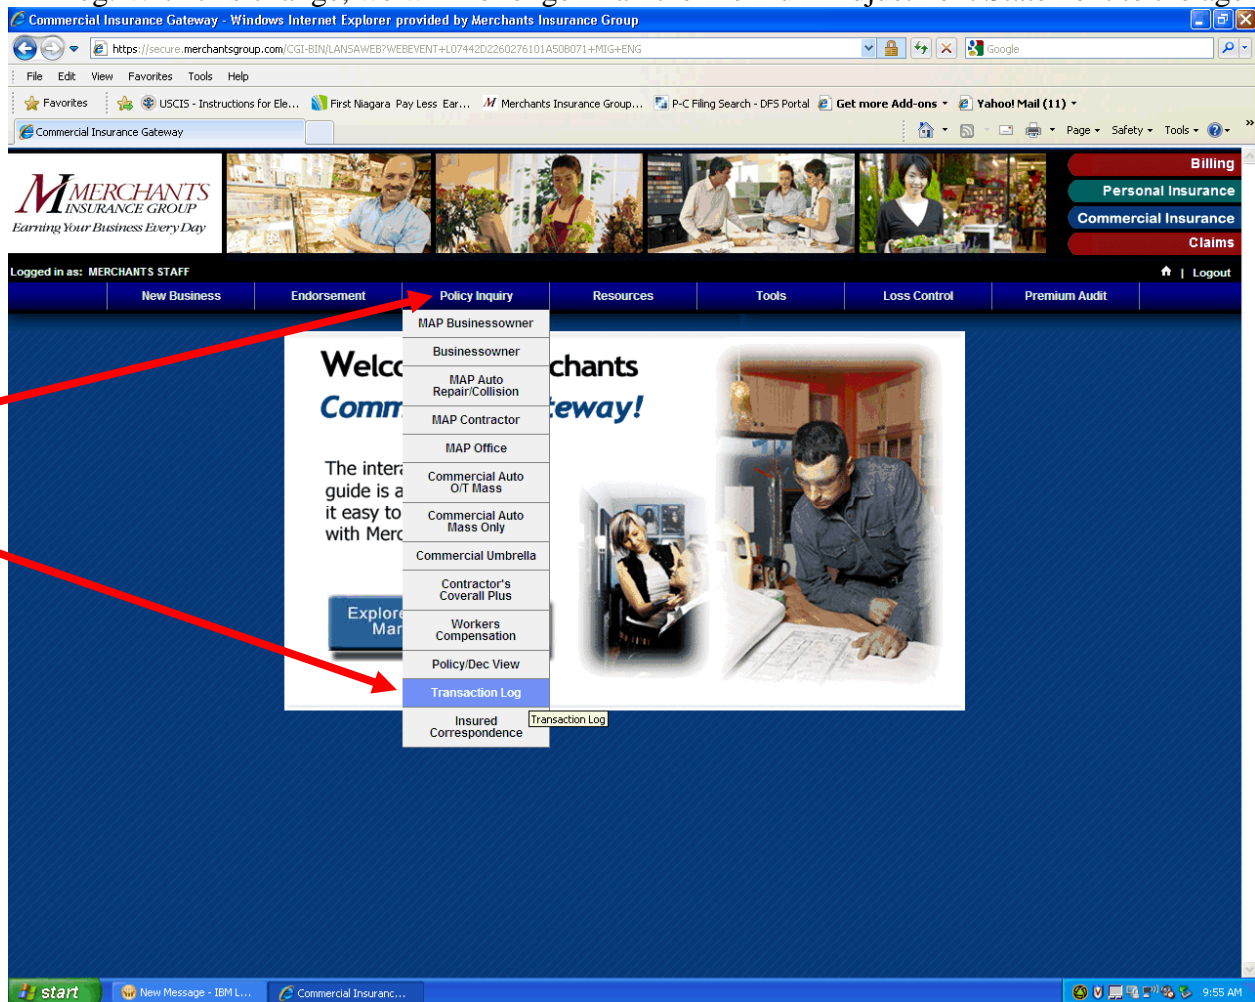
Commercial Insurance Gateway - Windows Internet Explorer provided by Merchants Insurance Group

https://secure.merchantsgroup.com/CGI-BIN/LANSAWEB?WEBEVENT+L07442D2260276101A50B071+MIG+ENG

Google

File Edit View Favorites Tools Help

Favorites USCIS - Instructions for Ele... First Niagara Pay Less Ear... Merchants Insurance Group... P-C Filing Search - DFS Portal Get more Add-ons Yahoo! Mail (11)

Commercial Insurance Gateway

Page Safety Tools

MERCHANTS INSURANCE GROUP
Earning Your Business Every Day

Billing
Personal Insurance
Commercial Insurance
Claims

Logged in as: MERCHANTS STAFF

Logout

New Business | Endorsement | Policy Inquiry | Resources | Tools | Loss Control | Premium Audit

MAP Businessowner
Businessowner
MAP Auto Repair/Collision
MAP Contractor
MAP Office
Commercial Auto O/T Mass
Commercial Auto Mass Only
Commercial Umbrella
Contractor's Coverall Plus
Workers Compensation
Policy/Dec View
Transaction Log
Insured Correspondence

Transaction Log

Welco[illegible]chants
Comm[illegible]teway!

The intera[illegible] guide is a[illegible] it easy to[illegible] with Merc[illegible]

Explore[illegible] Mar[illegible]

start New Message - IBM L... Commercial Insuranc... 9:55 AM